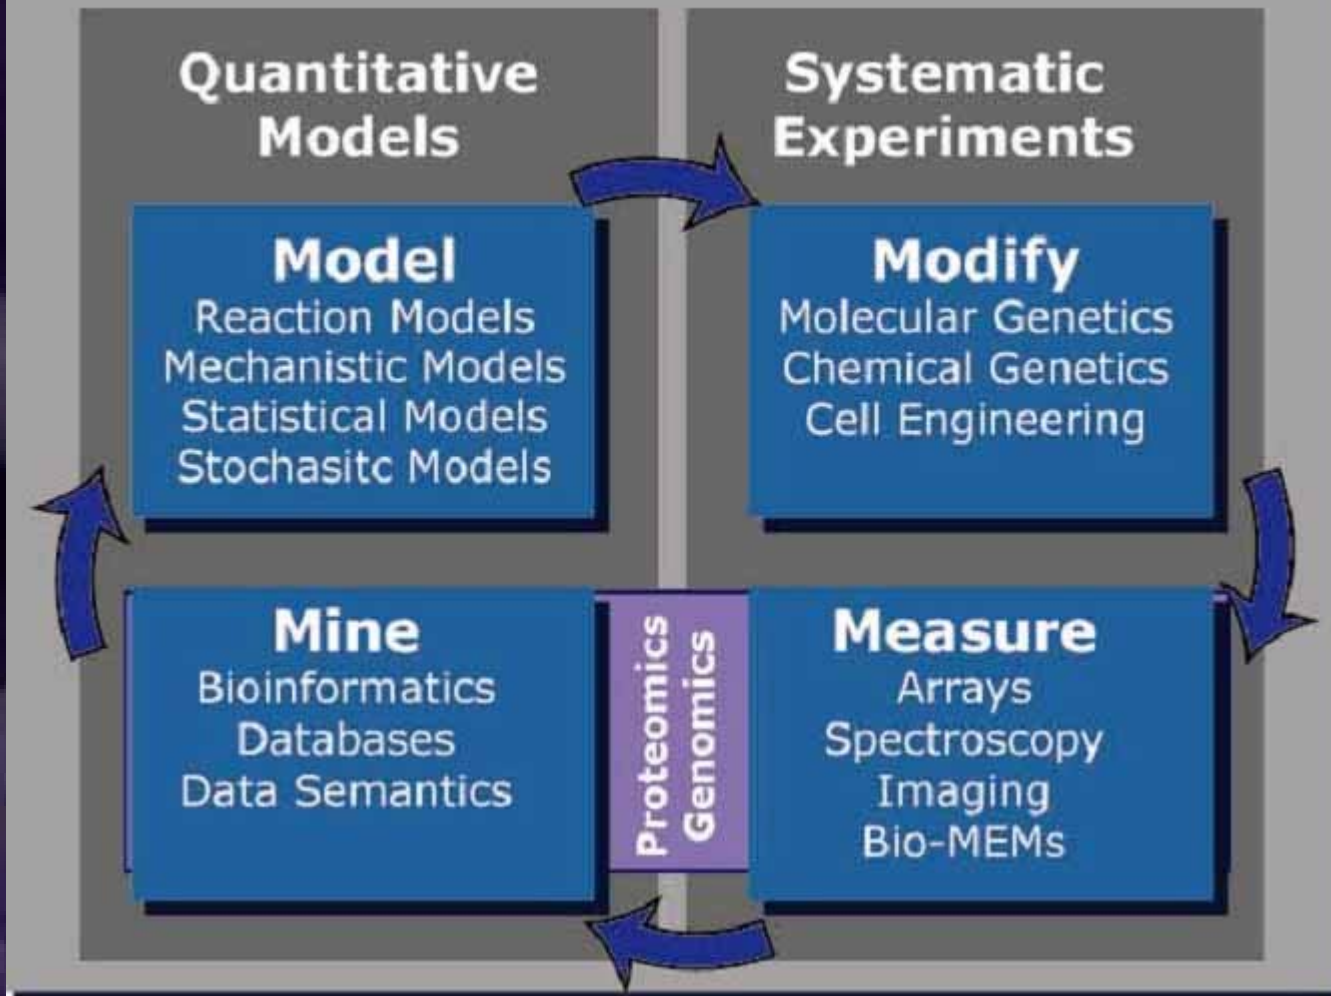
Quantitative Models

Systematic Experiments

Model
Reaction Models
Mechanistic Models
Statistical Models
Stochasitc Models

Modify
Molecular Genetics
Chemical Genetics
Cell Engineering

Mine
Bioinformatics
Databases
Data Semantics

Proteomics
Genomics

Measure
Arrays
Spectroscopy
Imaging
Bio-MEMs